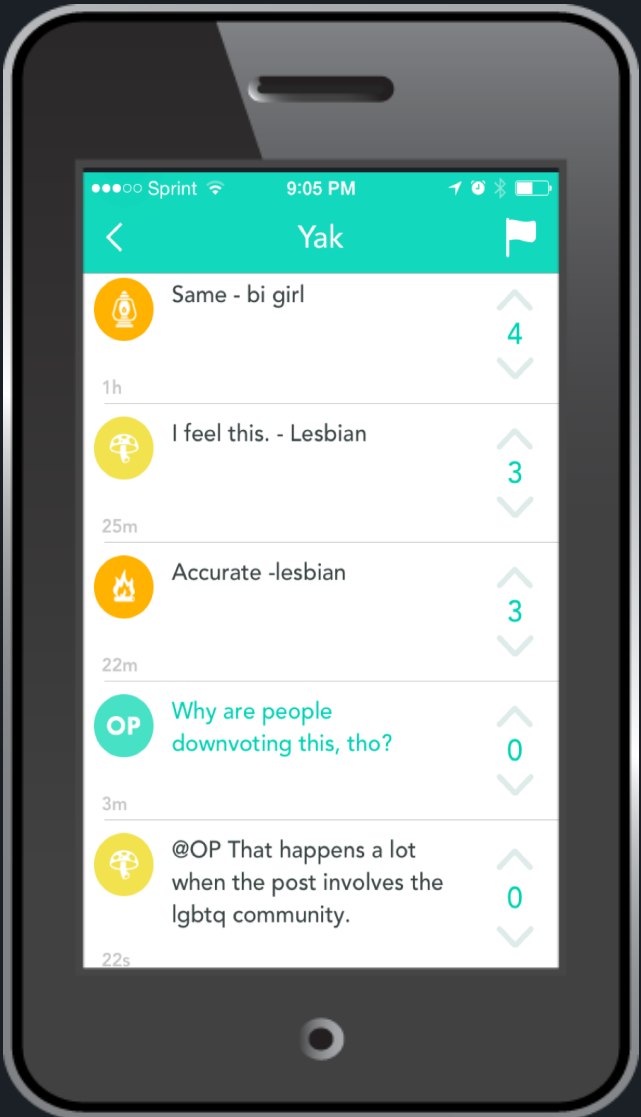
●●●○○ Sprint 9:05 PM

Yak

Same - bi girl
4
1h

I feel this. - Lesbian
3
25m

Accurate -lesbian
3
22m

OP
Why are people downvoting this, tho?
0
3m

@OP That happens a lot when the post involves the lgbtq community.
0
22s